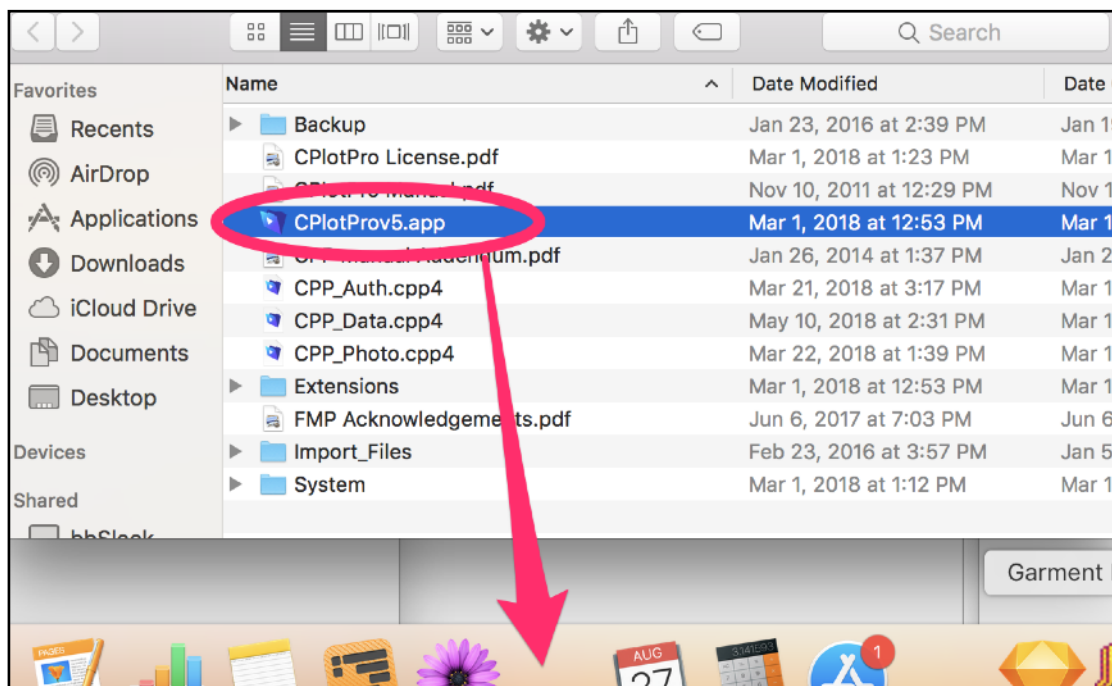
Search

Favorites
Recents
AirDrop
Applications
Downloads
iCloud Drive
Documents
Desktop
Devices
Shared
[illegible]

| Name | Date Modified | Date |
|---|---|---|
| Backup | Jan 23, 2016 at 2:39 PM | Jan 1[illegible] |
| CPlotPro License.pdf | Mar 1, 2018 at 1:23 PM | Mar 1 |
| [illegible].pdf | Nov 10, 2011 at 12:29 PM | Nov 1 |
| CPlotProv5.app | Mar 1, 2018 at 12:53 PM | Mar 1 |
| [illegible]um.pdf | Jan 26, 2014 at 1:37 PM | Jan 2 |
| CPP_Auth.cpp4 | Mar 21, 2018 at 3:17 PM | Mar 1 |
| CPP_Data.cpp4 | May 10, 2018 at 2:31 PM | Mar 1 |
| CPP_Photo.cpp4 | Mar 22, 2018 at 1:39 PM | Mar 1 |
| Extensions | Mar 1, 2018 at 12:53 PM | Mar 1 |
| FMP Acknowledgeme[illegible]ts.pdf | Jun 6, 2017 at 7:03 PM | Jun 6 |
| Import_Files | Feb 23, 2016 at 3:57 PM | Jan 5 |
| System | Mar 1, 2018 at 1:12 PM | Mar 1 |

Garment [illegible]

AUG
27
1